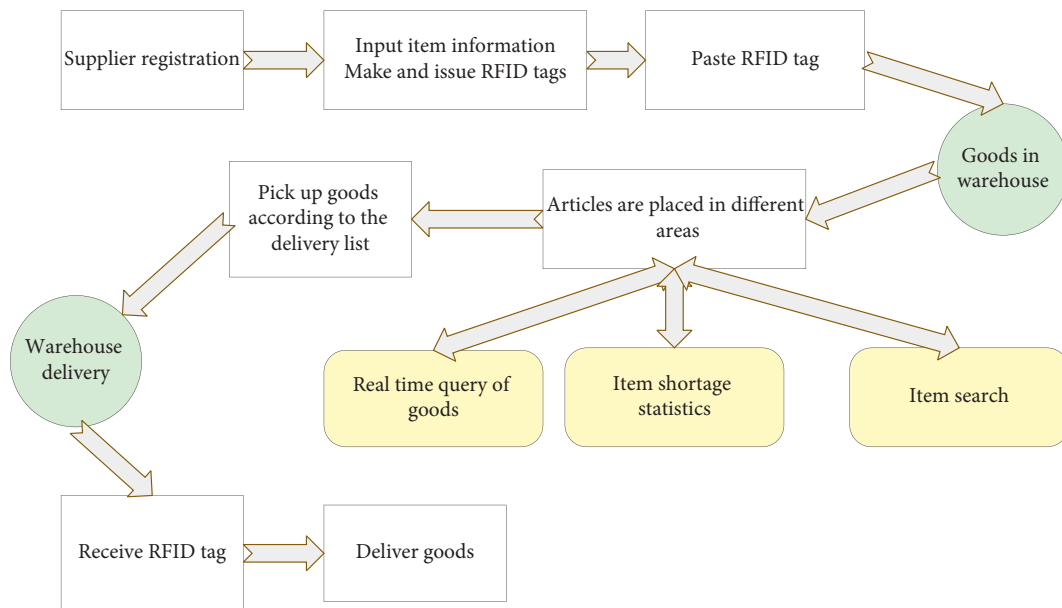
Supplier registration

Input item information
Make and issue RFID tags

Paste RFID tag

Goods in warehouse

Articles are placed in different areas

Pick up goods according to the delivery list

Warehouse delivery

Real time query of goods

Item shortage statistics

Item search

Receive RFID tag

Deliver goods